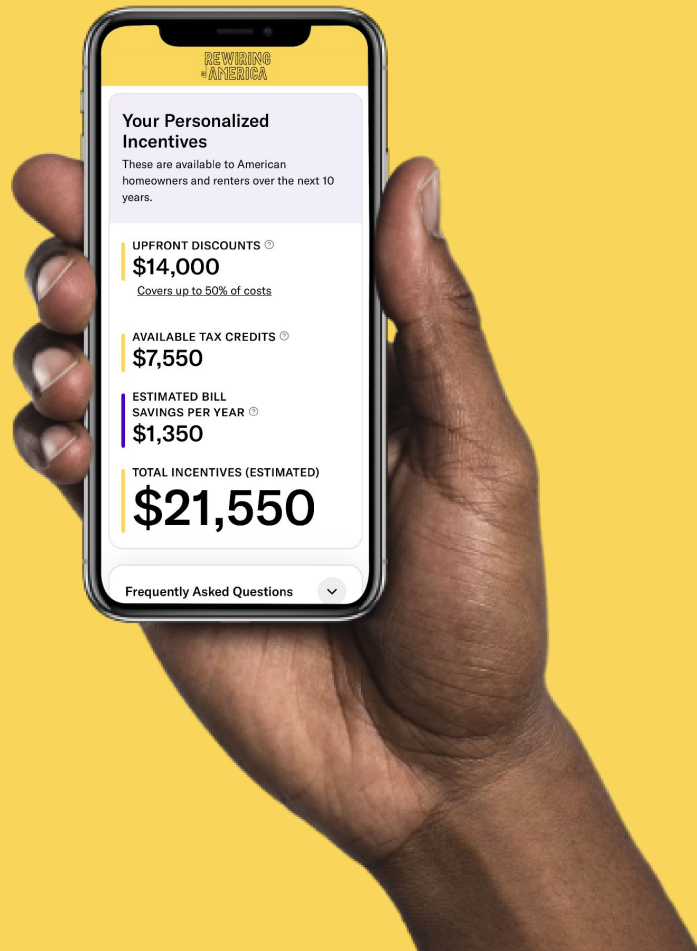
REWIRING AMERICA

Your Personalized Incentives

These are available to American homeowners and renters over the next 10 years.

UPFRONT DISCOUNTS

$14,000

Covers up to 50% of costs

AVAILABLE TAX CREDITS

$7,550

ESTIMATED BILL SAVINGS PER YEAR

$1,350

TOTAL INCENTIVES (ESTIMATED)

$21,550

Frequently Asked Questions